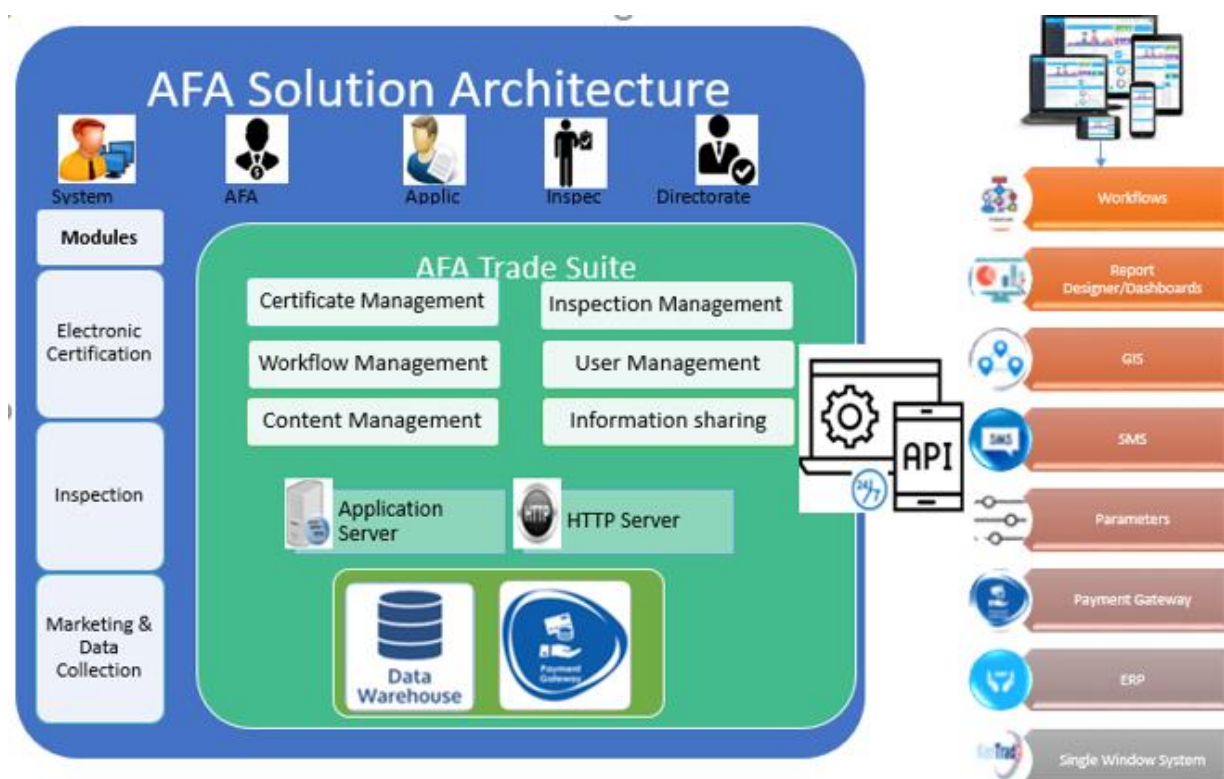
AFA Solution Architecture

System
AFA
Applic
Inspec
Directorate

Modules
Electronic Certification
Inspection
Marketing & Data Collection

AFA Trade Suite
Certificate Management
Inspection Management
Workflow Management
User Management
Content Management
Information sharing
Application Server
HTTP
HTTP Server
Data Warehouse
Payment Gateway

API
24/7

Workflows
Report Designer/Dashboards
GIS
SMS
SMS
Parameters
Payment Gateway
ERP
Single Window System